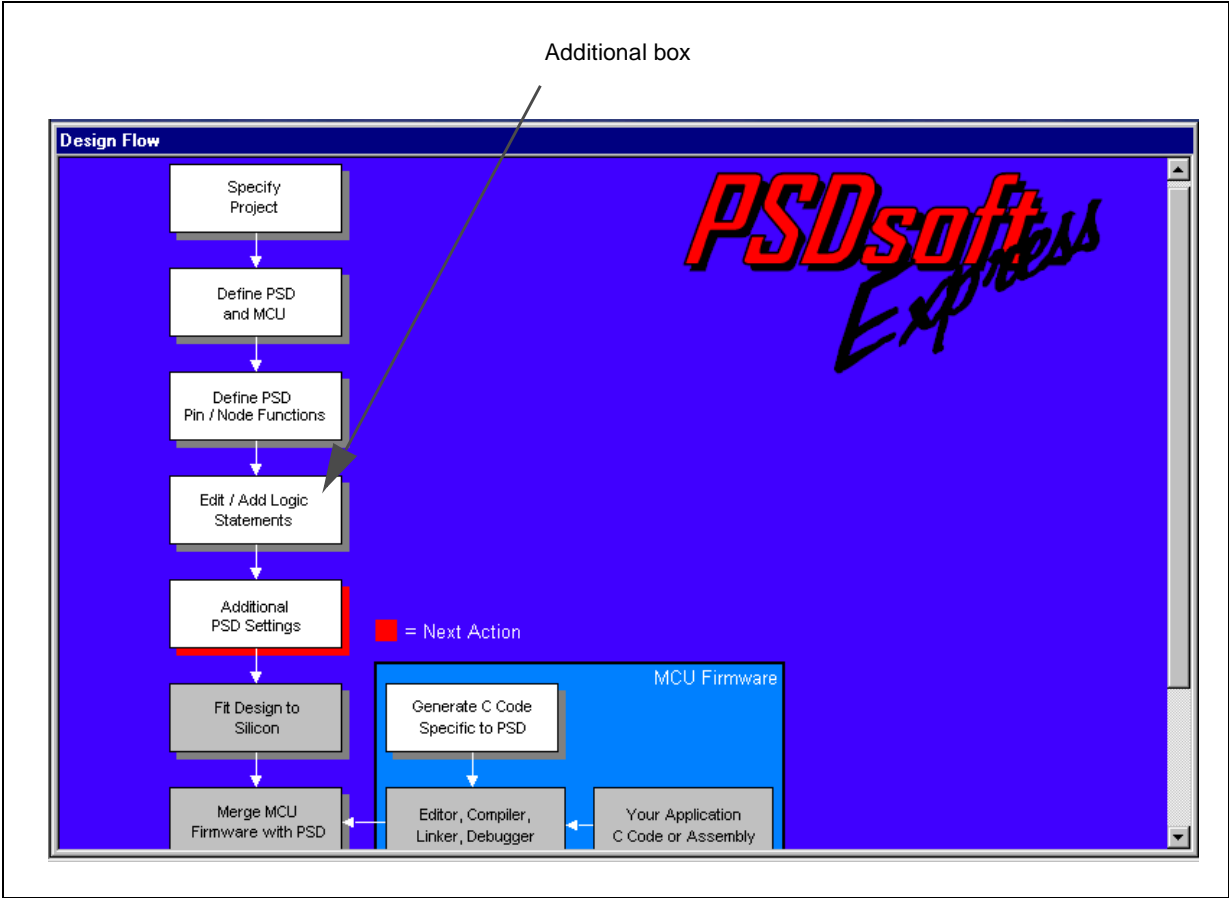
Additional box

Design Flow

Specify Project

Define PSD and MCU

Define PSD Pin / Node Functions

Edit / Add Logic Statements

Additional PSD Settings

Fit Design to Silicon

Merge MCU Firmware with PSD

PSDsoft Express

= Next Action

MCU Firmware

Generate C Code Specific to PSD

Editor, Compiler, Linker, Debugger

Your Application C Code or Assembly